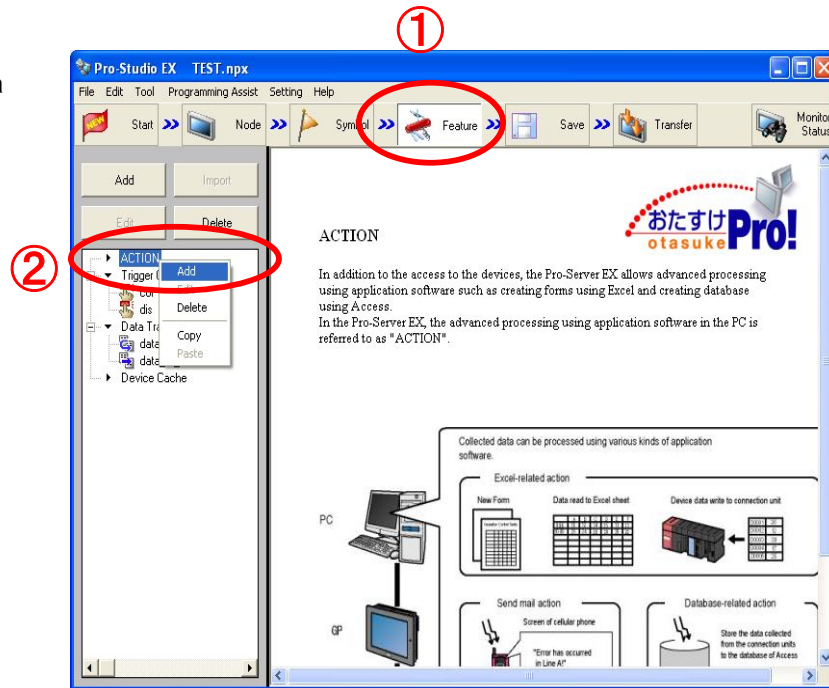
①

Pro-Studio EX TEST.npx

File Edit Tool Programming Assist Setting Help

Start Node Symbol Feature Save Transfer Monitor Status

Add Import

Edit Delete

②

ACTION
Trigger
con
dis
Data Tra
data
data
Device Cache

Add
Edit
Delete
Copy
Paste

おたすけ otasuke Pro!

ACTION

In addition to the access to the devices, the Pro-Server EX allows advanced processing using application software such as creating forms using Excel and creating database using Access.
In the Pro-Server EX, the advanced processing using application software in the PC is referred to as "ACTION".

Collected data can be processed using various kinds of application software.

Excel-related action

New Form

Data read to Excel sheet

Device data write to connection unit

PC

GP

Send mail action

Screen of cellular phone

"Error has occurred in Line A!"

Database-related action

Store the data collected from the connection units to the database of Access